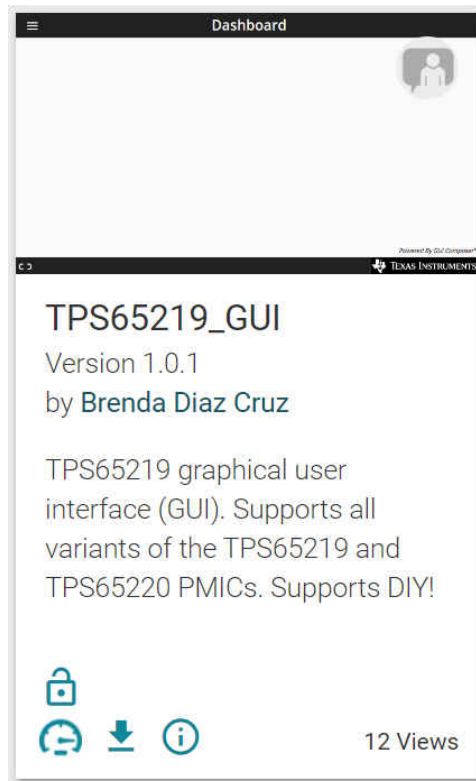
Dashboard

Powered By GUI Composer

TEXAS INSTRUMENTS

TPS65219_GUI

Version 1.0.1

by Brenda Diaz Cruz

TPS65219 graphical user interface (GUI). Supports all variants of the TPS65219 and TPS65220 PMICs. Supports DIY!

12 Views